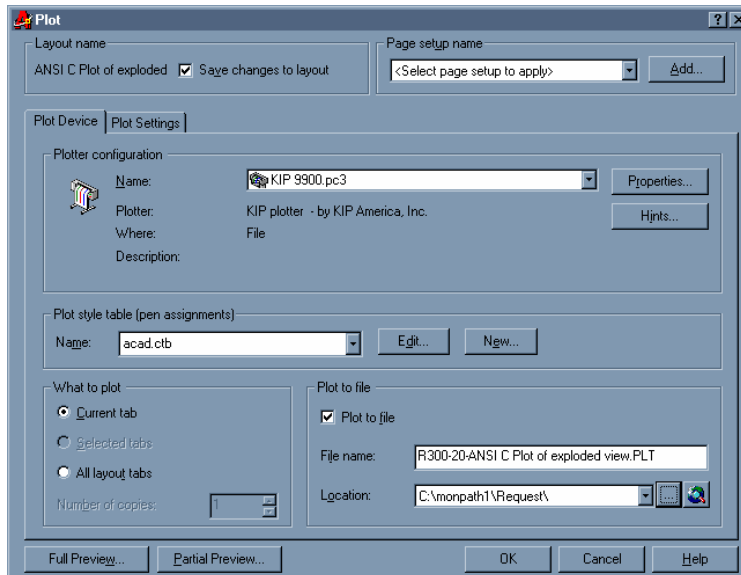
Plot

?

Layout name

ANSI C Plot of exploded

Save changes to layout

Page setup name

<Select page setup to apply>

Add...

Plot Device

Plot Settings

Plotter configuration

Name:

KIP 9900.pc3

Properties...

Plotter:

KIP plotter - by KIP America, Inc.

Hints...

Where:

File

Description:

Plot style table (pen assignments)

Name:

acad.ctb

Edit...

New...

What to plot

Current tab

Selected tabs

All layout tabs

Number of copies:

1

Plot to file

Plot to file

File name:

R300-20-ANSI C Plot of exploded view.PLT

Location:

C:\monpath1\Request\

...

Full Preview...

Partial Preview...

OK

Cancel

Help